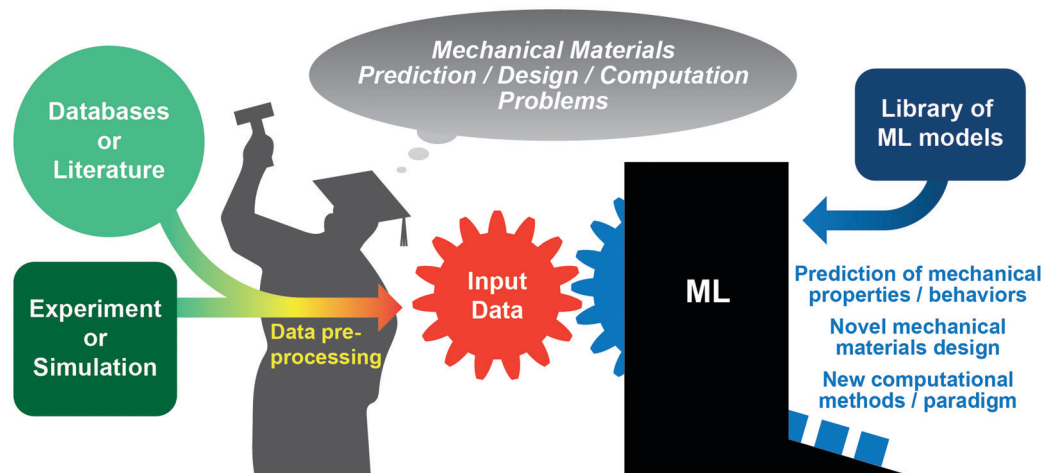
Mechanical Materials Prediction / Design / Computation Problems

Databases or Literature

Library of ML models

Experiment or Simulation

Data preprocessing

Input Data

ML

Prediction of mechanical properties / behaviors

Novel mechanical materials design

New computational methods / paradigm